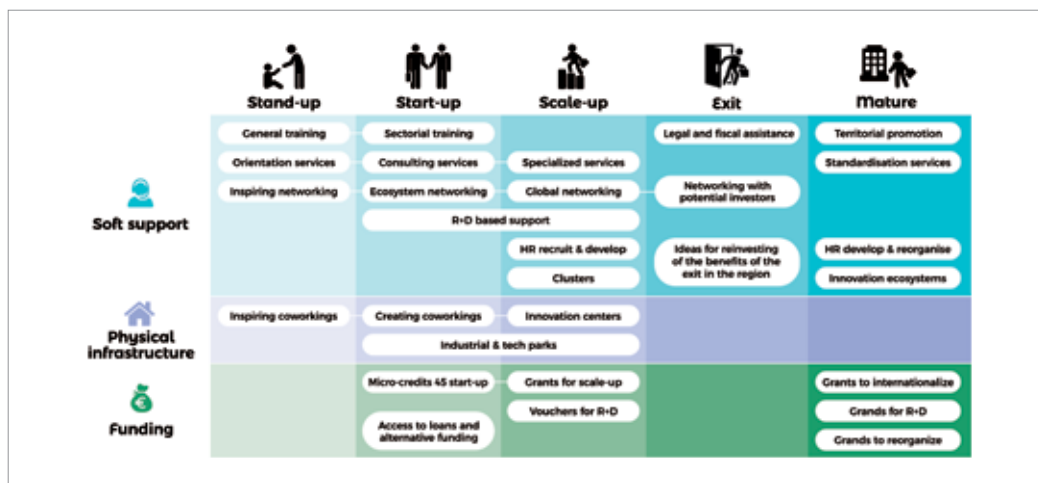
| | Stand-up | Start-up | Scale-up | Exit | Mature |
|---|---|---|---|---|---|
| Soft support | General training | Sectorial training | | Legal and fiscal assistance | Territorial promotion |
| | Orientation services | Consulting services | Specialized services | | Standardisation services |
| | Inspiring networking | Ecosystem networking | Global networking | Networking with potential investors | |
| | | R+D based support | R+D based support | | |
| | | | HR recruit & develop | Ideas for reinvesting of the benefits of the exit in the region | HR develop & reorganise |
| | | | Clusters | | Innovation ecosystems |
| Physical infrastructure | Inspiring coworkings | Creating coworkings | Innovation centers | | |
| | | Industrial & tech parks | Industrial & tech parks | | |
| Funding | | Micro-credits 4S start-up | Grants for scale-up | | Grants to internationalize |
| | | | Vouchers for R+D | | Grands for R+D |
| | | Access to loans and alternative funding | | | Grands to reorganize |